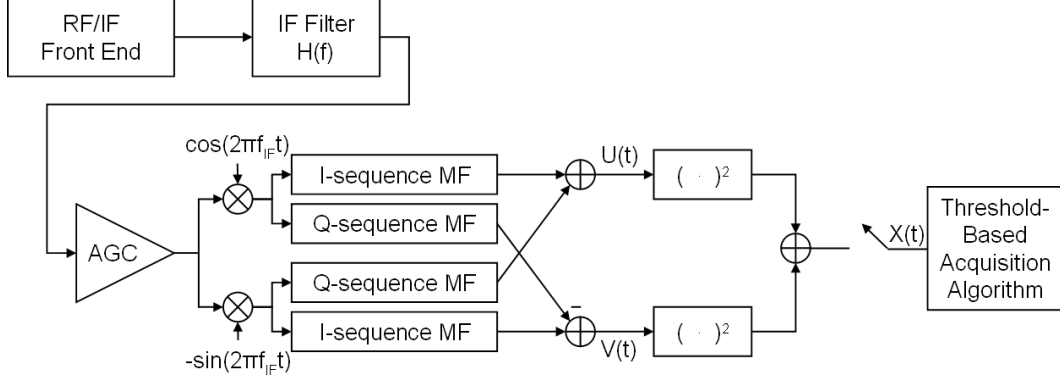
RF/IF Front End

IF Filter H(f)

$\cos(2\pi f_{IF} t)$

AGC

I-sequence MF

Q-sequence MF

Q-sequence MF

I-sequence MF

$-\sin(2\pi f_{IF} t)$

U(t)

–

V(t)

$(\cdot)^2$

$(\cdot)^2$

X(t)

Threshold-Based Acquisition Algorithm